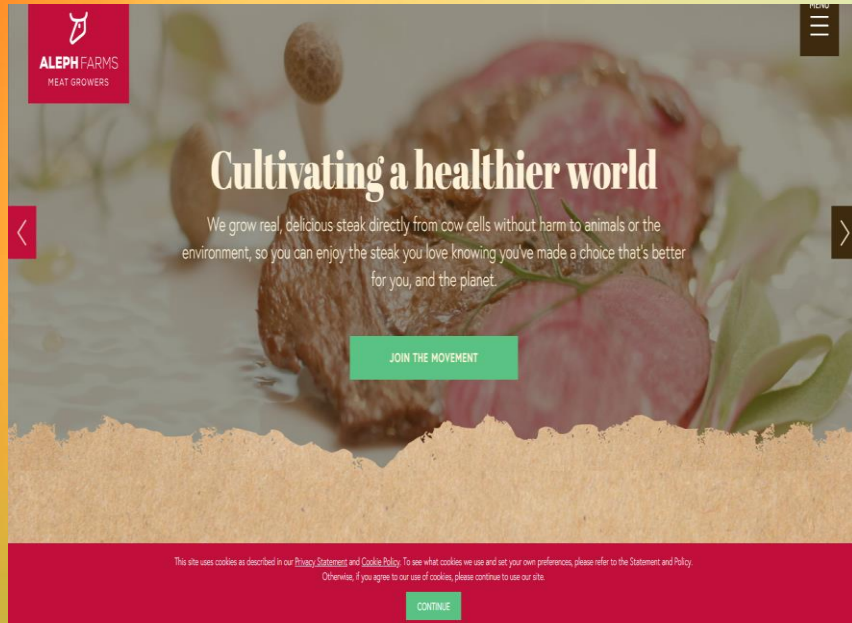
ALEPH FARMS
MEAT GROWERS

MENU

Cultivating a healthier world

We grow real, delicious steak directly from cow cells without harm to animals or the environment, so you can enjoy the steak you love knowing you've made a choice that's better for you, and the planet.

JOIN THE MOVEMENT

This site uses cookies as described in our Privacy Statement and Cookie Policy. To see what cookies we use and set your own preferences, please refer to the Statement and Policy. Otherwise, if you agree to our use of cookies, please continue to use our site.

CONTINUE